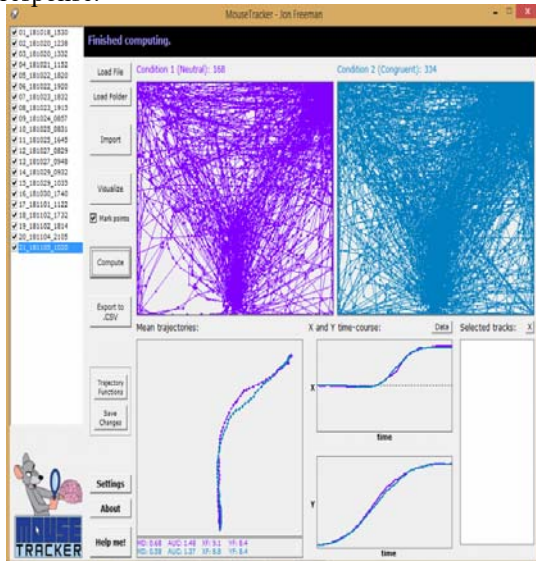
MouseTracker - Jon Freeman

Finished computing.

01_181018_1530
02_181020_1238
03_181020_1332
04_181021_1152
05_181022_1820
06_181022_1900
07_181023_1822
08_181023_1915
09_181024_0857
10_181025_0831
11_181025_1648
12_181027_0829
13_181027_0948
14_181029_0932
15_181029_1035
16_181030_1740
17_181101_1122
18_181102_1732
19_181102_1814
20_181104_2105
21_181105_1020

Load File
Load Folder
Import
Visualize
Mark points
Compute
Export to .CSV
Trajectory Functions
Save Changes
Settings
About
Help me!

MOUSE TRACKER

Condition 1 (Neutral): 168
Condition 2 (Congruent): 334

Mean trajectories:
X and Y time-course:
Data
Selected tracks:
X

X
time
Y
time

MD: 0.68 AUC: 1.48 XF: 9.1 YF: 8.4
MD: 0.58 AUC: 1.37 XF: 8.8 YF: 8.4